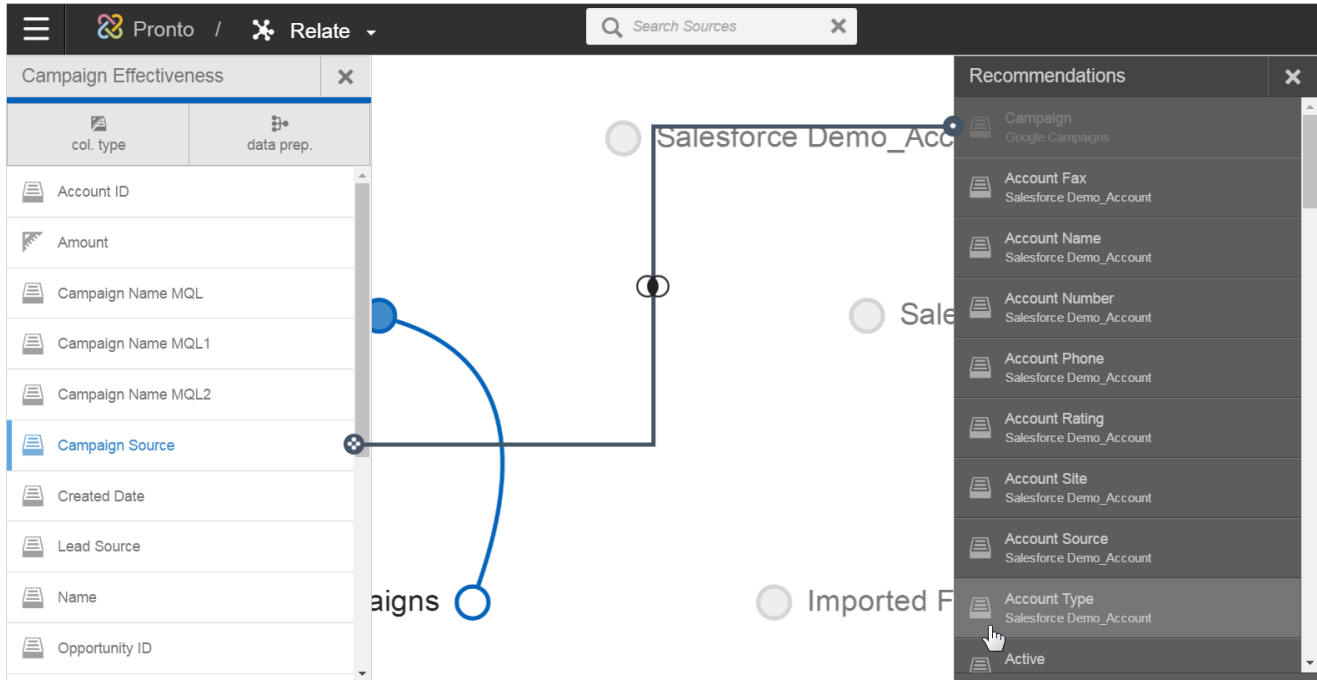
Pronto / Relate

Search Sources

Campaign Effectiveness

col. type

data prep.

Account ID

Amount

Campaign Name MQL

Campaign Name MQL1

Campaign Name MQL2

Campaign Source

Created Date

Lead Source

Name

Opportunity ID

Salesforce Demo_Acc

Sale

aigns

Imported F

Recommendations

Campaign
Google Campaigns

Account Fax
Salesforce Demo_Account

Account Name
Salesforce Demo_Account

Account Number
Salesforce Demo_Account

Account Phone
Salesforce Demo_Account

Account Rating
Salesforce Demo_Account

Account Site
Salesforce Demo_Account

Account Source
Salesforce Demo_Account

Account Type
Salesforce Demo_Account

Active